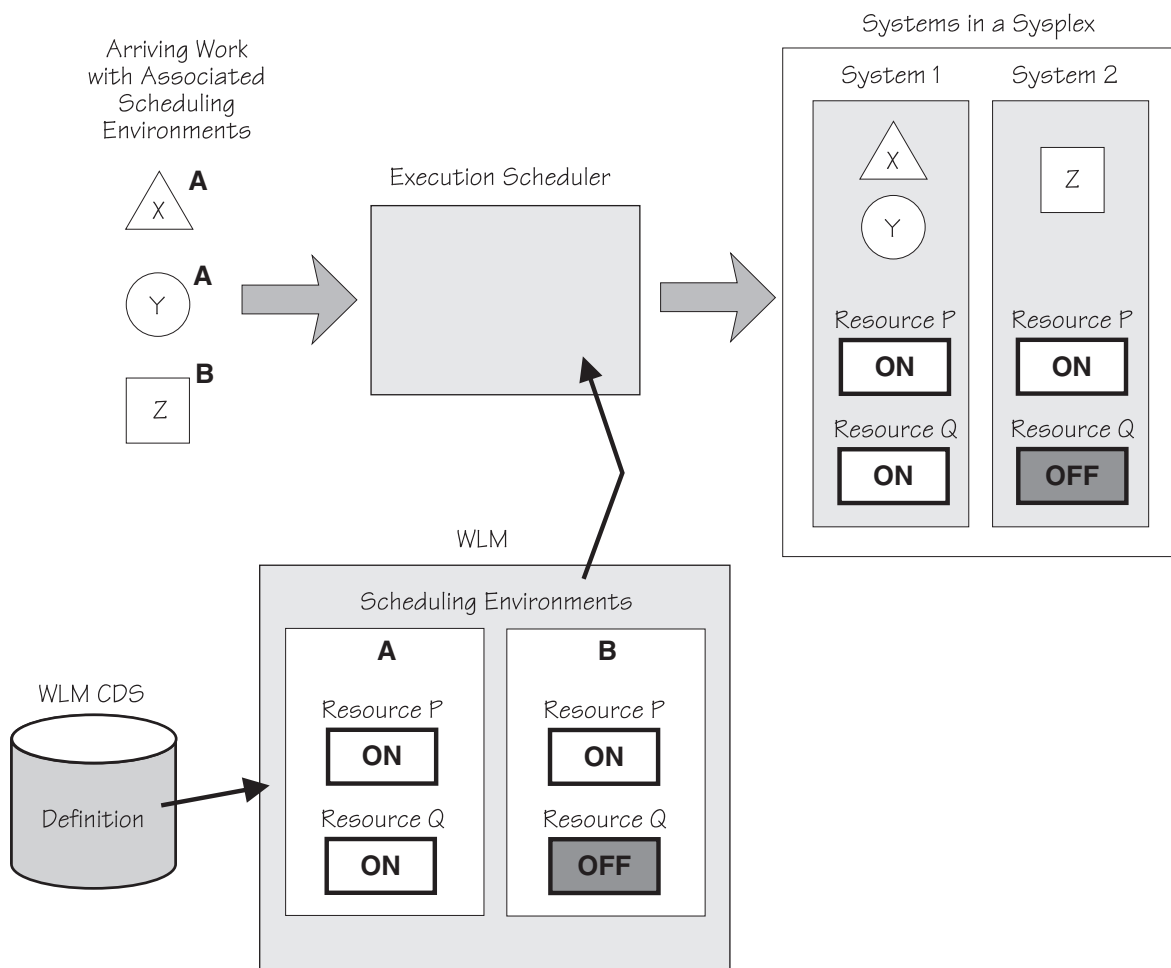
Arriving Work with Associated Scheduling Environments

X A

Y A

Z B

Execution Scheduler

Systems in a Sysplex

System 1

X

Y

Resource P
ON

Resource Q
ON

System 2

Z

Resource P
ON

Resource Q
OFF

WLM

Scheduling Environments

A

Resource P
ON

Resource Q
ON

B

Resource P
ON

Resource Q
OFF

WLM CDS

Definition